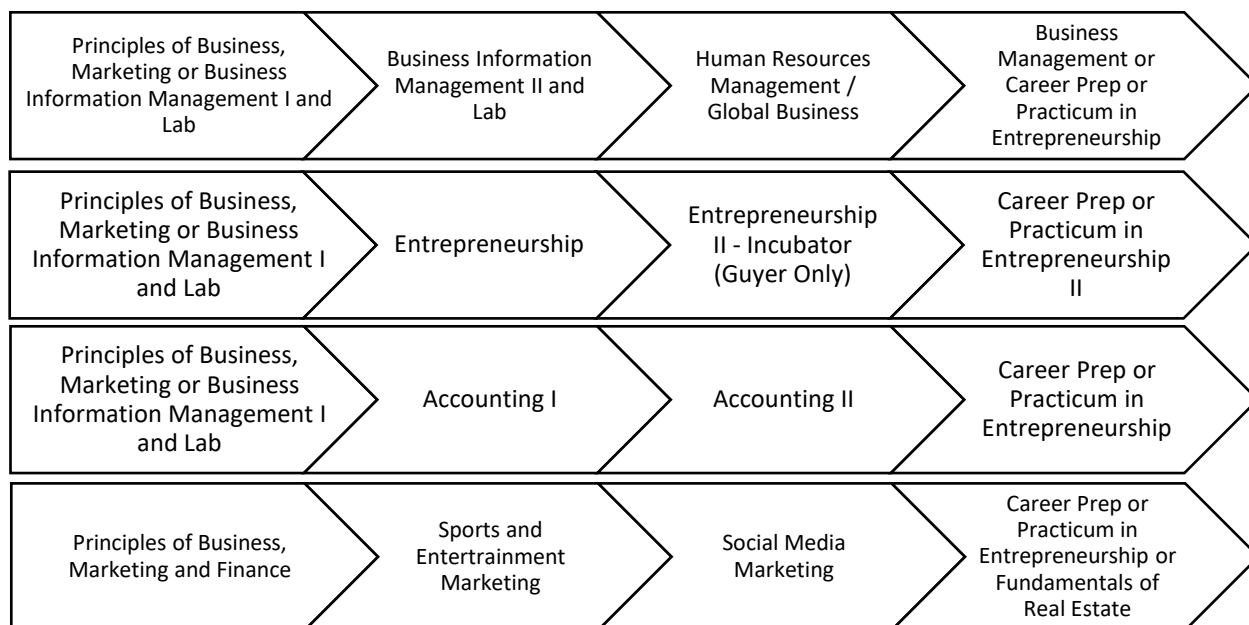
Principles of Business, Marketing or Business Information Management I and Lab

Business Information Management II and Lab

Human Resources Management / Global Business

Business Management or Career Prep or Practicum in Entrepreneurship

Principles of Business, Marketing or Business Information Management I and Lab

Entrepreneurship

Entrepreneurship II - Incubator (Guyer Only)

Career Prep or Practicum in Entrepreneurship II

Principles of Business, Marketing or Business Information Management I and Lab

Accounting I

Accounting II

Career Prep or Practicum in Entrepreneurship

Principles of Business, Marketing and Finance

Sports and Entertrainment Marketing

Social Media Marketing

Career Prep or Practicum in Entrepreneurship or Fundamentals of Real Estate